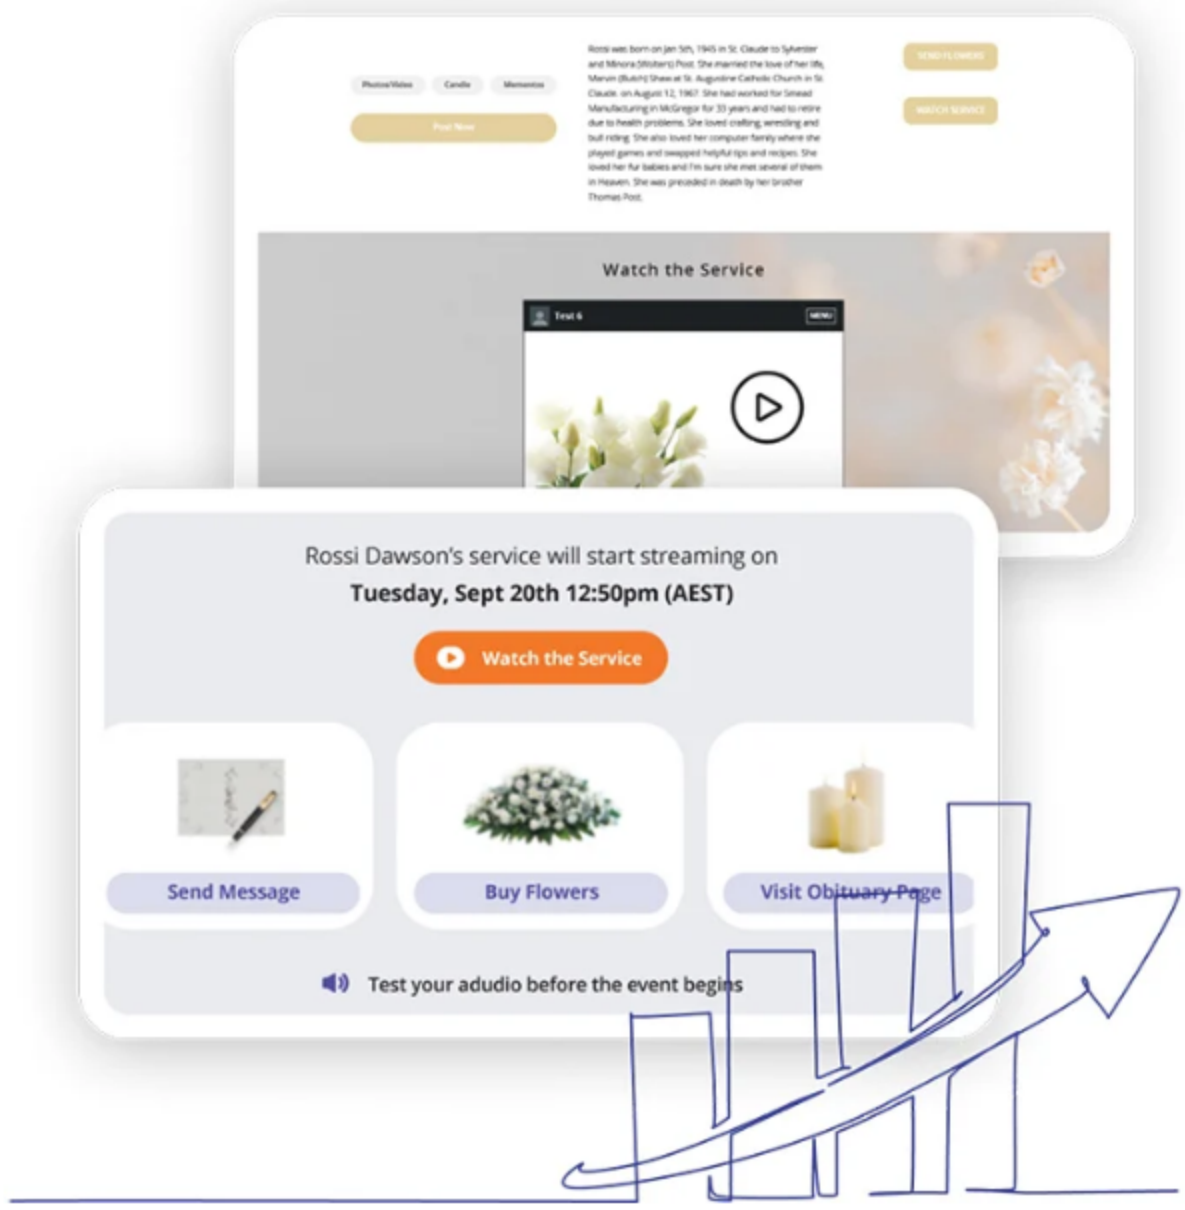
Photos/Video Candle Mementos

Post Now

Rossi was born on Jan 5th, 1945 in St. Claude to Sylvester and Minora (Wolters) Post. She married the love of her life, Marvin (Butch) Shaw at St. Augustine Catholic Church in St. Claude, on August 12, 1967. She had worked for Smead Manufacturing in McGregor for 33 years and had to retire due to health problems. She loved crafting, wrestling and bull riding. She also loved her computer family where she played games and swapped helpful tips and recipes. She loved her fur babies and I'm sure she met several of them in Heaven. She was preceded in death by her brother Thomas Post.

SEND FLOWERS

WATCH SERVICE

Watch the Service

Test 6

MENU

Rossi Dawson's service will start streaming on

Tuesday, Sept 20th 12:50pm (AEST)

Watch the Service

Send Message

Buy Flowers

Visit Obituary Page

Test your adudio before the event begins